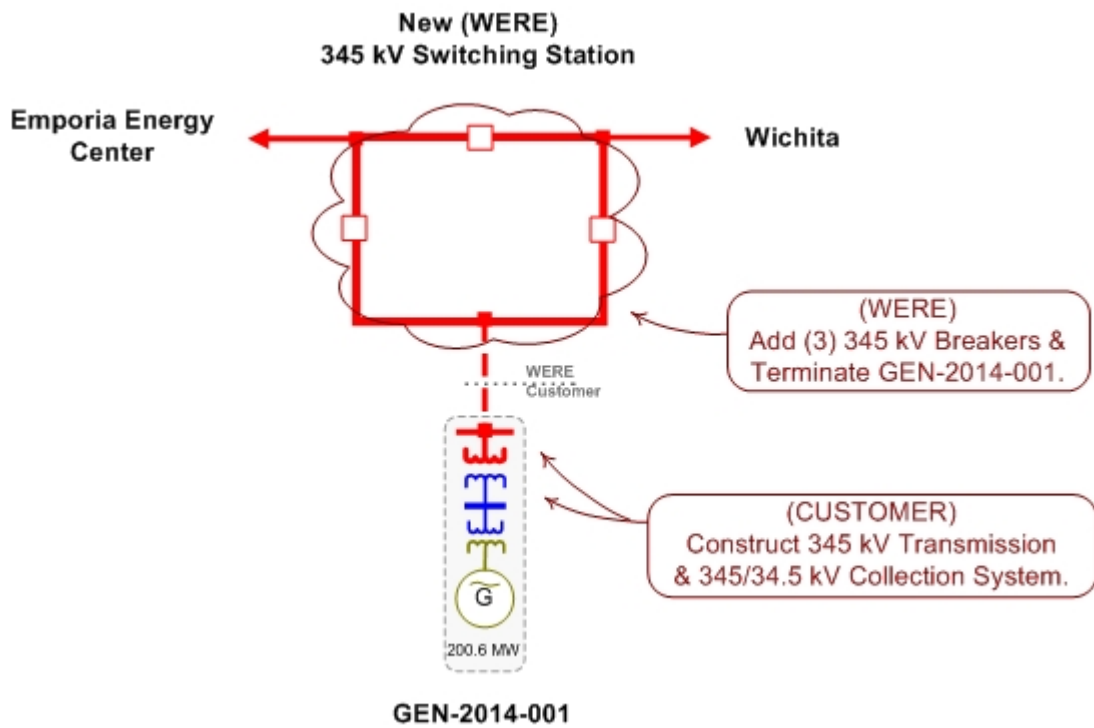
New (WERE)
345 kV Switching Station

Emporia Energy Center

Wichita

(WERE)
Add (3) 345 kV Breakers & Terminate GEN-2014-001.

WERE
Customer

(CUSTOMER)
Construct 345 kV Transmission & 345/34.5 kV Collection System.

G

200.6 MW

GEN-2014-001